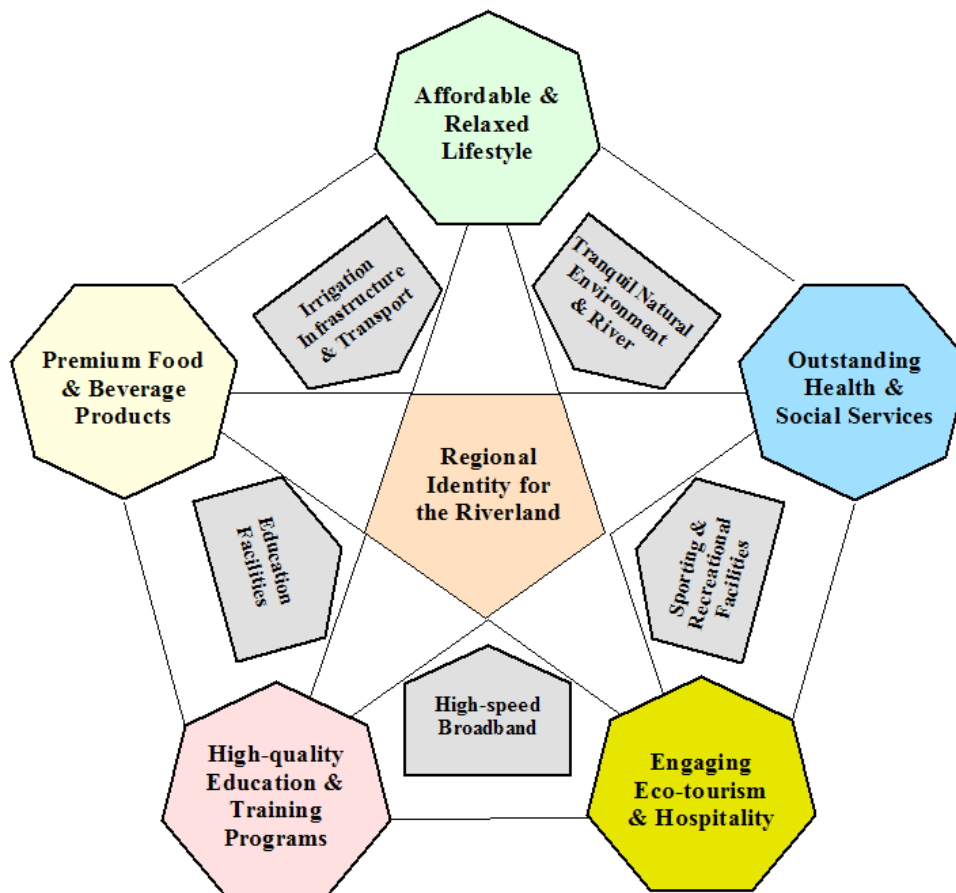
Affordable & Relaxed Lifestyle

Irrigation Infrastructure & Transport

Tranquil Natural Environment & River

Premium Food & Beverage Products

Outstanding Health & Social Services

Regional Identity for the Riverland

Education Facilities

Sporting & Recreational Facilities

High-speed Broadband

High-quality Education & Training Programs

Engaging Eco-tourism & Hospitality